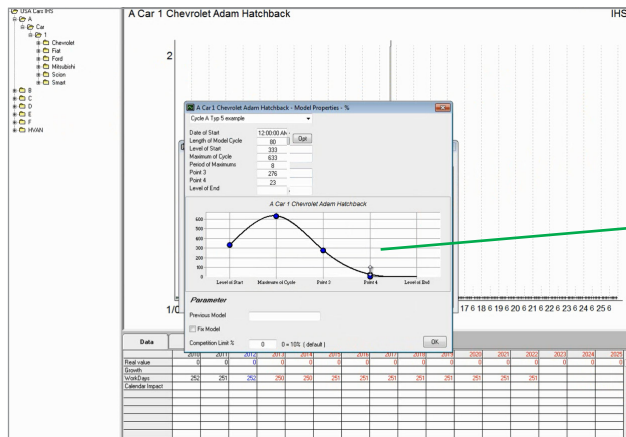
USA Cars IHS
A
Car
1
Chevrolet
Fiat
Ford
Mitsubishi
Scion
Smart
B
C
D
E
F
HVAN

A Car 1 Chevrolet Adam Hatchback

IHS

2

A Car 1 Chevrolet Adam Hatchback - Model Properties - %

Cycle A Typ 5 example

Date of Start 12:00:00 AM
Length of Model Cycle 80
Level of Start 333
Maximum of Cycle 633
Period of Maximums 8
Point 3 276
Point 4 23
Level of End

Opt

A Car 1 Chevrolet Adam Hatchback

600
500
400
300
200
100
0

Level of Start
Maximum of Cycle
Point 3
Point 4
Level of End

Parameter

Previous Model

Fix Model

Competition Limit % 0 0 = 10% ( default )

OK

1/0

17 6 18 6 19 6 20 6 21 6 22 6 23 6 24 6 25 6

Data

| | 2010 | 2011 | 2012 | 2013 | 2014 | 2015 | 2016 | 2017 | 2018 | 2019 | 2020 | 2021 | 2022 | 2023 | 2024 | 2025 |
|---|---|---|---|---|---|---|---|---|---|---|---|---|---|---|---|---|
| Real value | 0 | 0 | 0 | 0 | 0 | 0 | 0 | 0 | 0 | 0 | 0 | 0 | 0 | 0 | 0 | 0 |
| Growth | | | | | | | | | | | | | | | | |
| WorkDays | 252 | 251 | 252 | 250 | 250 | 251 | 251 | 251 | 251 | 251 | 251 | 251 | 251 | | | |
| Calendar Impact | | | | | | | | | | | | | | | | |